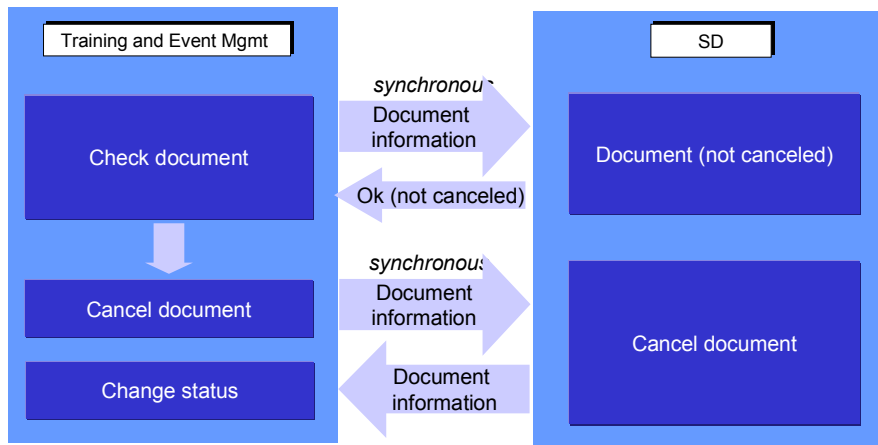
Training and Event Mgmt

SD

synchronous

Document information

Check document

Document (not canceled)

Ok (not canceled)

synchronous

Document information

Cancel document

Cancel document

Change status

Document information